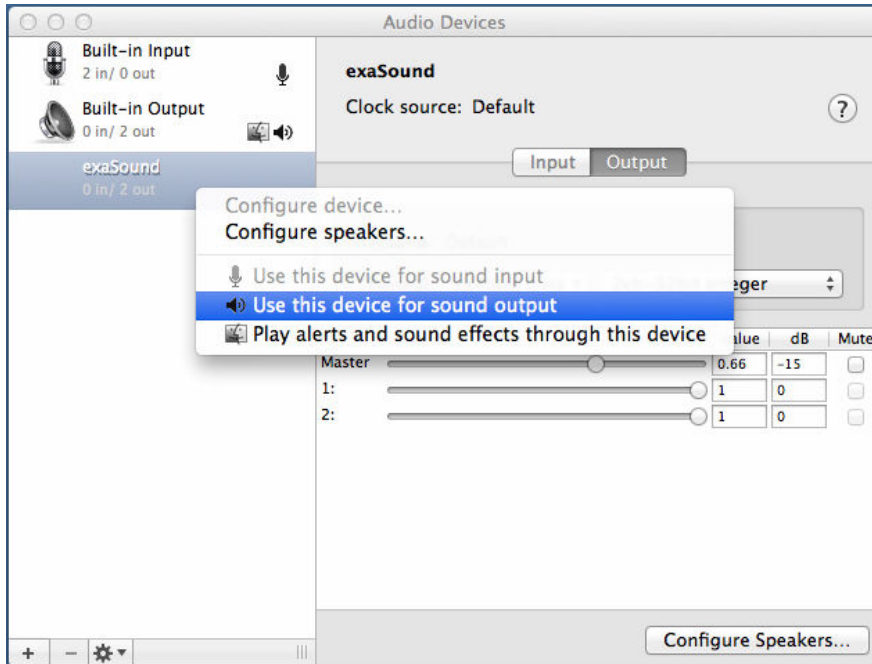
Audio Devices

Built-in Input
2 in/ 0 out

Built-in Output
0 in/ 2 out

exaSound
0 in/ 2 out

exaSound
Clock source: Default

?

Input Output

Configure device...
Configure speakers...
Use this device for sound input
Use this device for sound output
Play alerts and sound effects through this device

eger

| | Value | dB | Mute |
|---|---|---|---|
| Master | 0.66 | -15 | |
| 1: | 1 | 0 | |
| 2: | 1 | 0 | |

+ −

Configure Speakers...